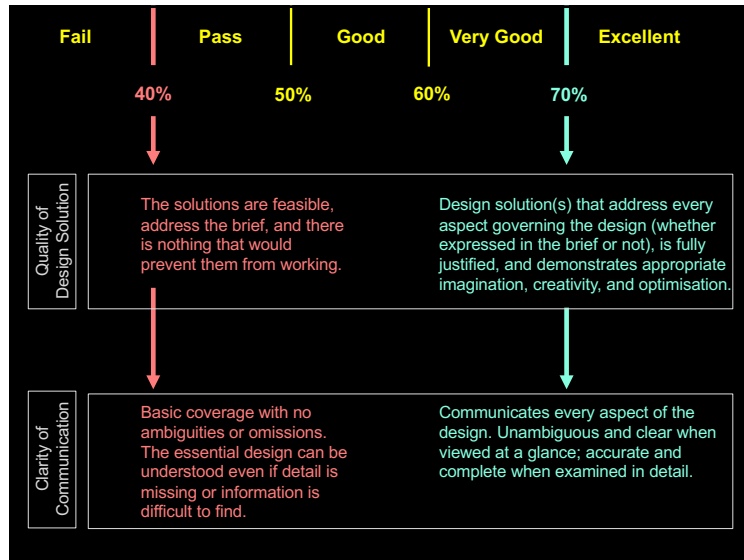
Fail Pass Good Very Good Excellent

40% 50% 60% 70%

Quality of Design Solution

The solutions are feasible, address the brief, and there is nothing that would prevent them from working.

Design solution(s) that address every aspect governing the design (whether expressed in the brief or not), is fully justified, and demonstrates appropriate imagination, creativity, and optimisation.

Clarity of Communication

Basic coverage with no ambiguities or omissions. The essential design can be understood even if detail is missing or information is difficult to find.

Communicates every aspect of the design. Unambiguous and clear when viewed at a glance; accurate and complete when examined in detail.